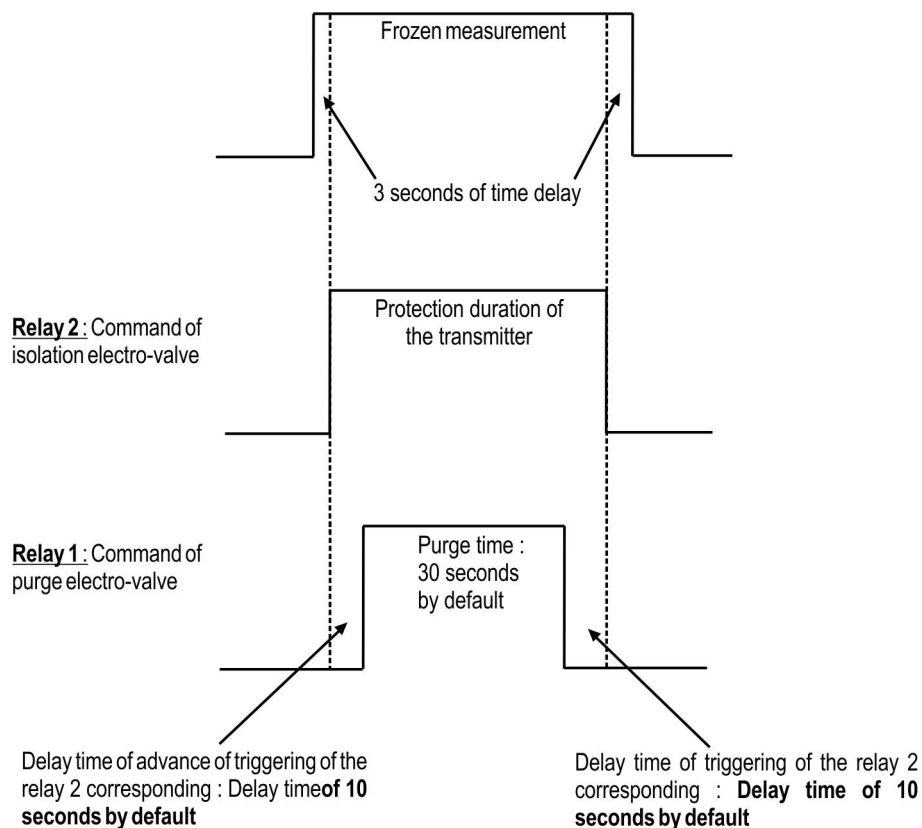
Frozen measurement

3 seconds of time delay

Relay 2 : Command of isolation electro-valve

Protection duration of the transmitter

Relay 1 : Command of purge electro-valve

Purge time : 30 seconds by default

Delay time of advance of triggering of the relay 2 corresponding : Delay time **of 10 seconds by default**

Delay time of triggering of the relay 2 corresponding : **Delay time of 10 seconds by default**